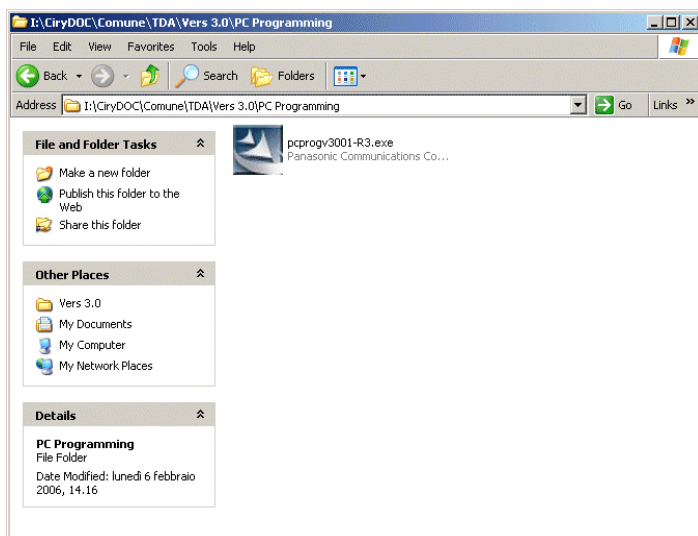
I:\CiryDOC\Comune\TDA\Vers 3.0\PC Programming

File Edit View Favorites Tools Help

Back Search Folders

Address I:\CiryDOC\Comune\TDA\Vers 3.0\PC Programming Go Links »

File and Folder Tasks

Make a new folder
Publish this folder to the Web
Share this folder

Other Places

Vers 3.0
My Documents
My Computer
My Network Places

Details

PC Programming
File Folder
Date Modified: lunedì 6 febbraio 2006, 14.16

pcprogv3001-R3.exe
Panasonic Communications Co...